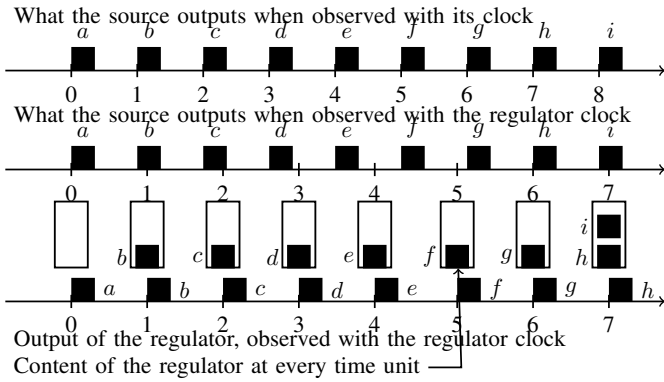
What the source outputs when observed with its clock

$a$ $b$ $c$ $d$ $e$ $f$ $g$ $h$ $i$

0 1 2 3 4 5 6 7 8

What the source outputs when observed with the regulator clock

$a$ $b$ $c$ $d$ $e$ $f$ $g$ $h$ $i$

0 1 2 3 4 5 6 7

$b$ $c$ $d$ $e$ $f$ $g$ $i$ $h$

$a$ $b$ $c$ $d$ $e$ $f$ $g$ $h$

0 1 2 3 4 5 6 7

Output of the regulator, observed with the regulator clock

Content of the regulator at every time unit